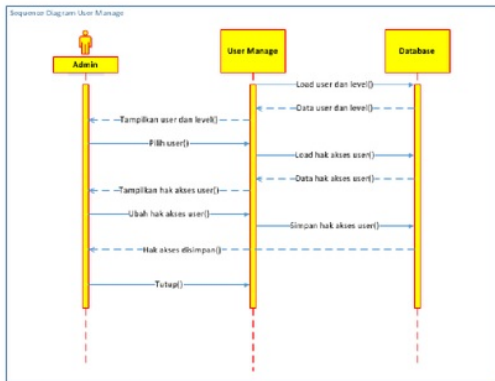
Sequence Diagram User Manage

Admin

User Manage

Database

Load user dan level()

Data user dan level()

Tampilkan user dan level()

Pilih user()

Load hak akses user()

Data hak akses user()

Tampilkan hak akses user()

Ubah hak akses user()

Simpan hak akses user()

Hak akses disimpan()

Tutup()